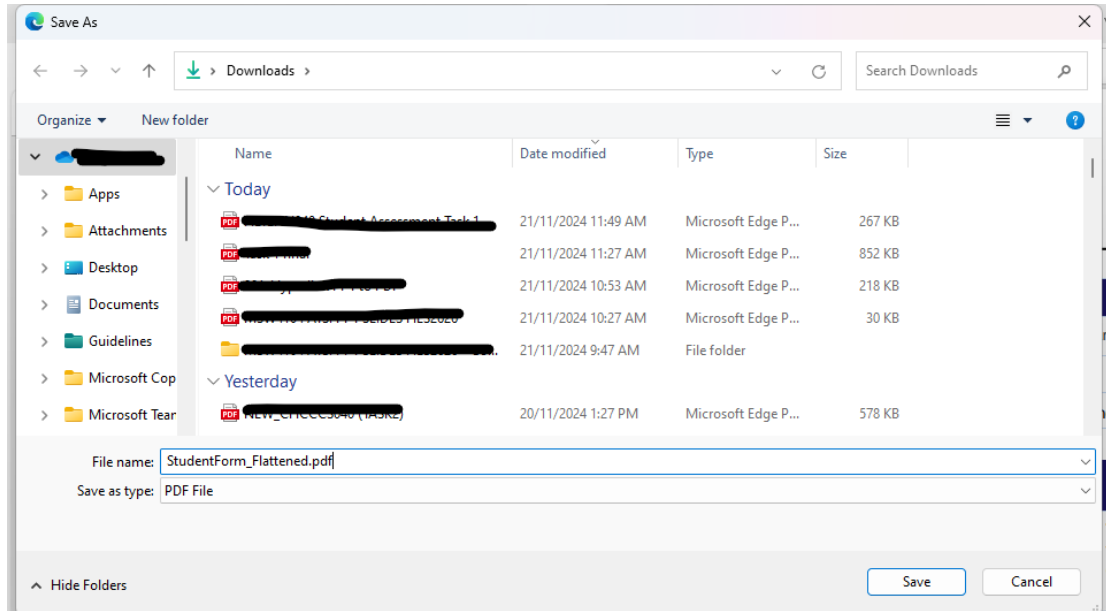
Save As

Downloads

Search Downloads

Organize ▾ New folder

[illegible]

Apps

Attachments

Desktop

Documents

Guidelines

Microsoft Cop

Microsoft Tear

| Name | Date modified | Type | Size |
|---|---|---|---|
| Today | | | |
| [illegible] Student Assessment Task 1 | 21/11/2024 11:49 AM | Microsoft Edge P... | 267 KB |
| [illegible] | 21/11/2024 11:27 AM | Microsoft Edge P... | 852 KB |
| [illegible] | 21/11/2024 10:53 AM | Microsoft Edge P... | 218 KB |
| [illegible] | 21/11/2024 10:27 AM | Microsoft Edge P... | 30 KB |
| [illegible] | 21/11/2024 9:47 AM | File folder | |
| Yesterday | | | |
| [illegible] | 20/11/2024 1:27 PM | Microsoft Edge P... | 578 KB |

File name: StudentForm_Flattened.pdf

Save as type: PDF File

Hide Folders

Save

Cancel